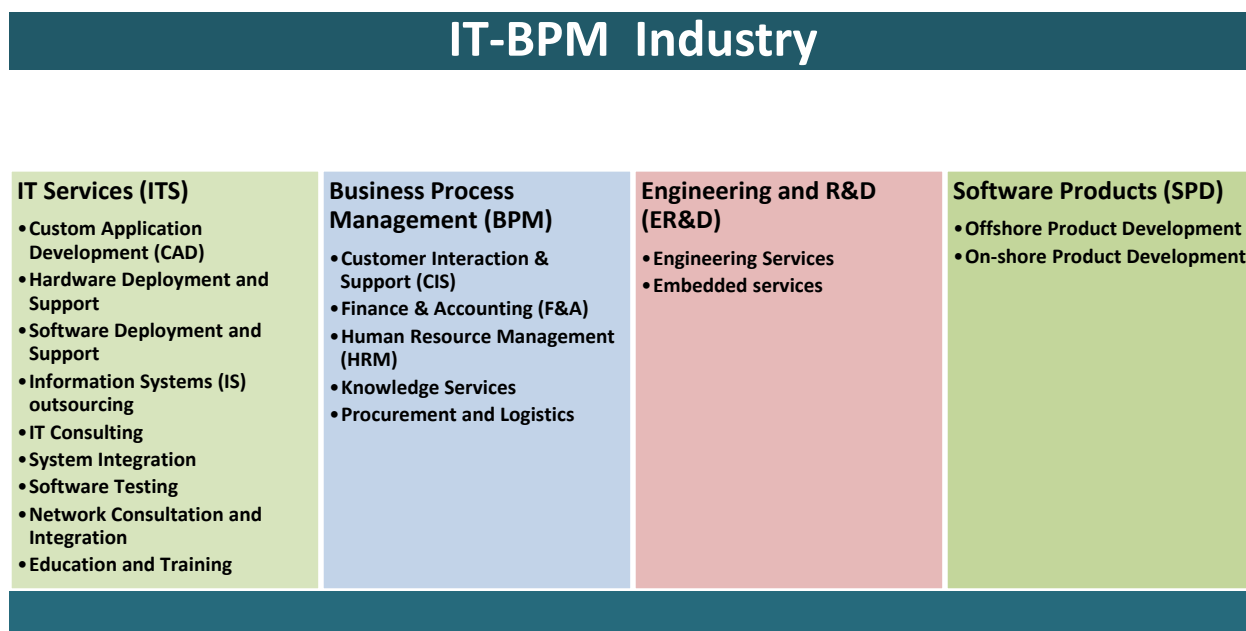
IT-BPM Industry

IT Services (ITS)
•Custom Application Development (CAD)
•Hardware Deployment and Support
•Software Deployment and Support
•Information Systems (IS) outsourcing
•IT Consulting
•System Integration
•Software Testing
•Network Consultation and Integration
•Education and Training

Business Process Management (BPM)
•Customer Interaction & Support (CIS)
•Finance & Accounting (F&A)
•Human Resource Management (HRM)
•Knowledge Services
•Procurement and Logistics

Engineering and R&D (ER&D)
•Engineering Services
•Embedded services

Software Products (SPD)
•Offshore Product Development
•On-shore Product Development